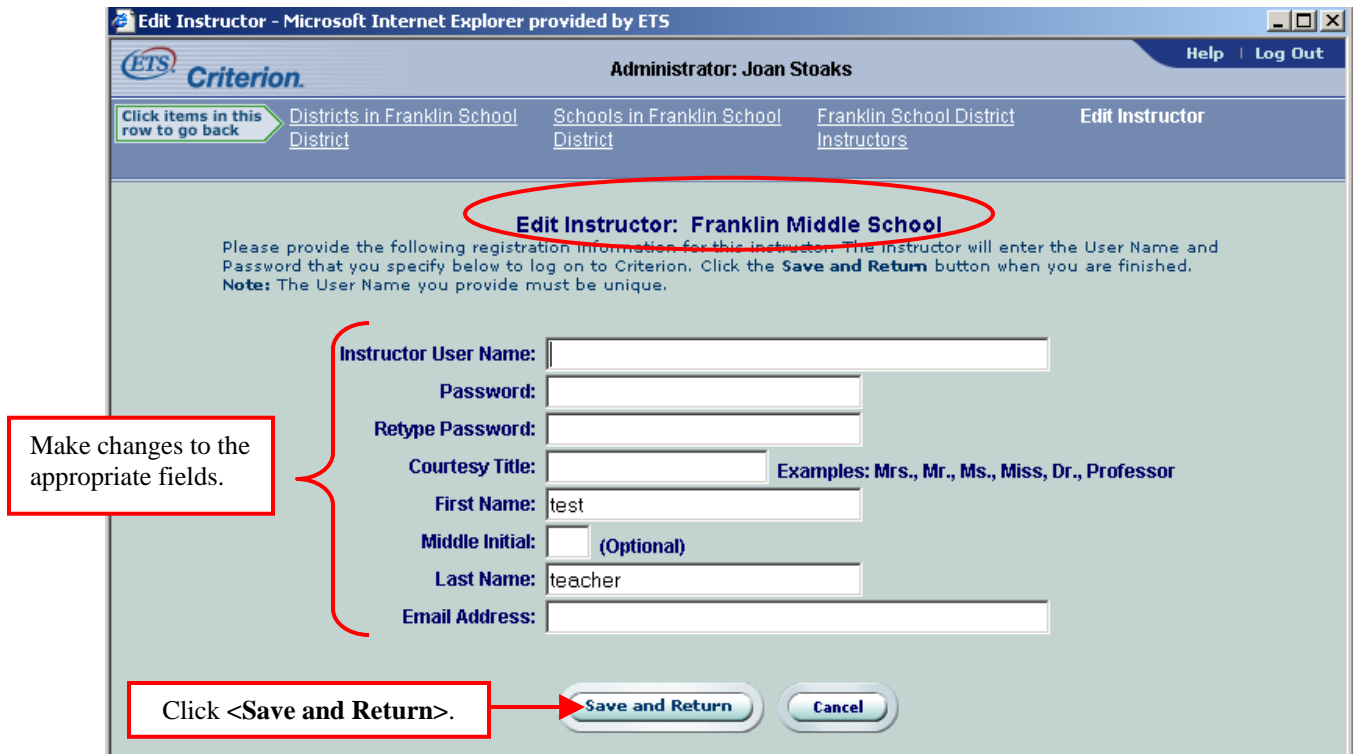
Edit Instructor - Microsoft Internet Explorer provided by ETS

ETS Criterion.

Administrator: Joan Stoaks

Help | Log Out

Click items in this row to go back

Districts in Franklin School District

Schools in Franklin School District

Franklin School District Instructors

Edit Instructor

Edit Instructor: Franklin Middle School

Please provide the following registration information for this instructor. The instructor will enter the User Name and Password that you specify below to log on to Criterion. Click the **Save and Return** button when you are finished. **Note:** The User Name you provide must be unique.

Instructor User Name:

Password:

Retype Password:

Courtesy Title:

Examples: Mrs., Mr., Ms., Miss, Dr., Professor

First Name: test

Middle Initial:

(Optional)

Last Name: teacher

Email Address:

Make changes to the appropriate fields.

Click **<Save and Return>**.

Save and Return

Cancel